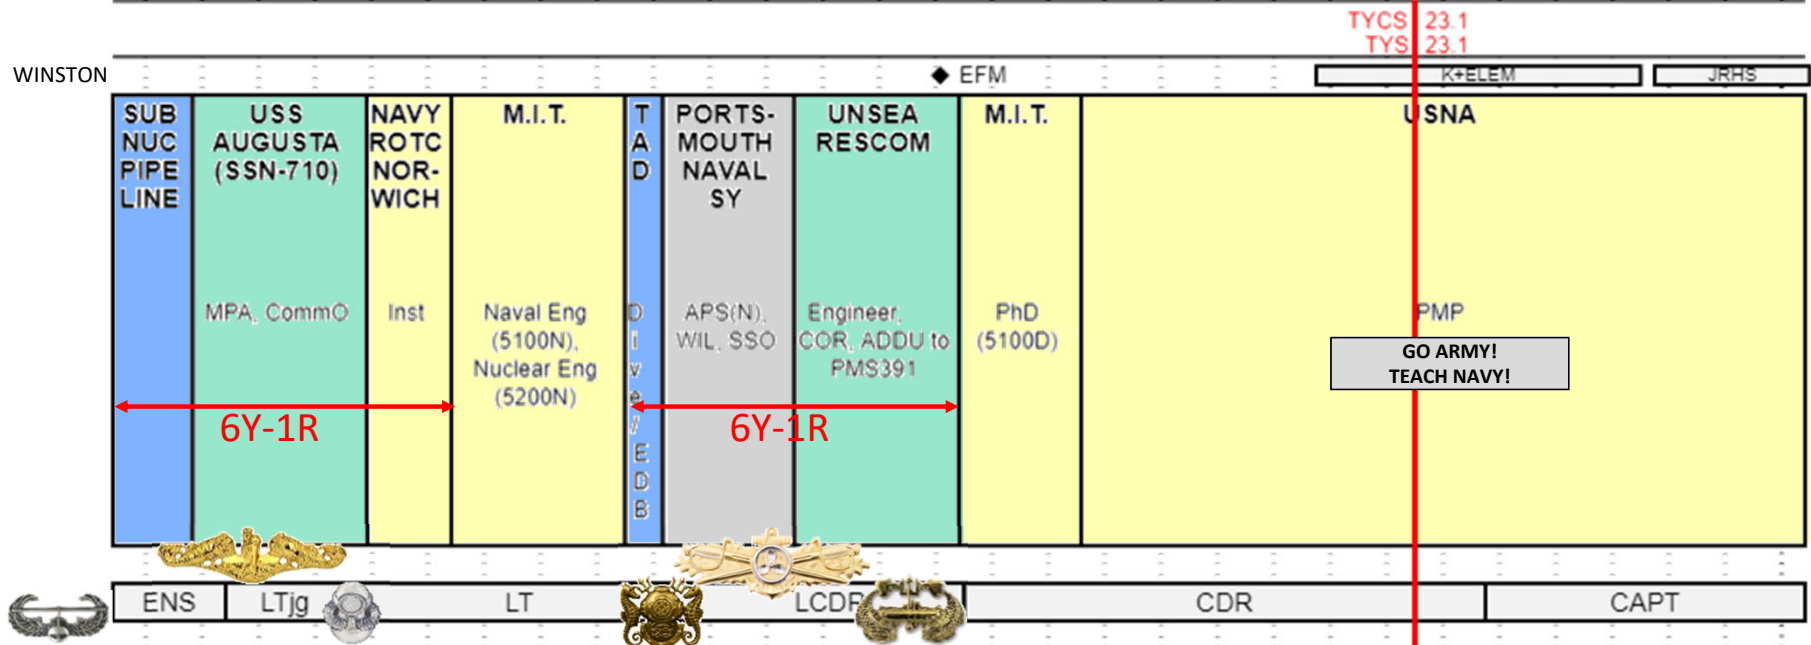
TYCS 23.1
TYS 23.1

WINSTON

◆ EFM

K+ELEM

JRHS

| SUB NUC PIPE LINE | USS AUGUSTA (SSN-710) | NAVY ROTC NOR-WICH | M.I.T. | TAD | PORTS-MOUTH NAVAL SY | UNSEA RESCOM | M.I.T. | USNA |
|---|---|---|---|---|---|---|---|---|
| | MPA, CommO | Inst | Naval Eng (5100N), Nuclear Eng (5200N) | Diver/EDB | APS(N), WIL, SSO | Engineer, COR, ADDU to PMS391 | PhD (5100D) | PMP |

GO ARMY!
TEACH NAVY!

6Y-1R

6Y-1R

| ENS | LTjg | LT | LCDR | CDR | CAPT |
|---|---|---|---|---|---|